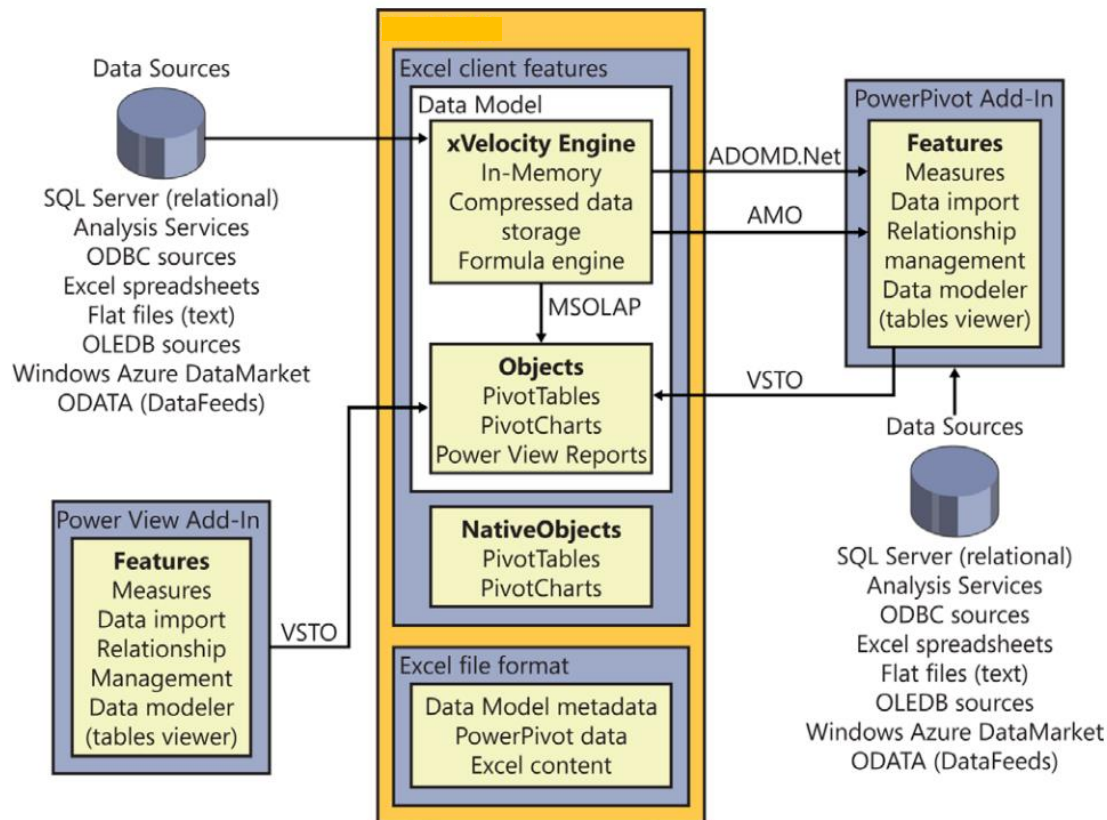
Data Sources

SQL Server (relational)
Analysis Services
ODBC sources
Excel spreadsheets
Flat files (text)
OLEDB sources
Windows Azure DataMarket
ODATA (DataFeeds)

Excel client features

Data Model

xVelocity Engine
In-Memory
Compressed data storage
Formula engine

MSOLAP

Objects
PivotTables
PivotCharts
Power View Reports

NativeObjects
PivotTables
PivotCharts

Excel file format

Data Model metadata
PowerPivot data
Excel content

ADOMD.Net

AMO

VSTO

PowerPivot Add-In

Features
Measures
Data import
Relationship management
Data modeler
(tables viewer)

Data Sources

SQL Server (relational)
Analysis Services
ODBC sources
Excel spreadsheets
Flat files (text)
OLEDB sources
Windows Azure DataMarket
ODATA (DataFeeds)

Power View Add-In

Features
Measures
Data import
Relationship
Management
Data modeler
(tables viewer)

VSTO